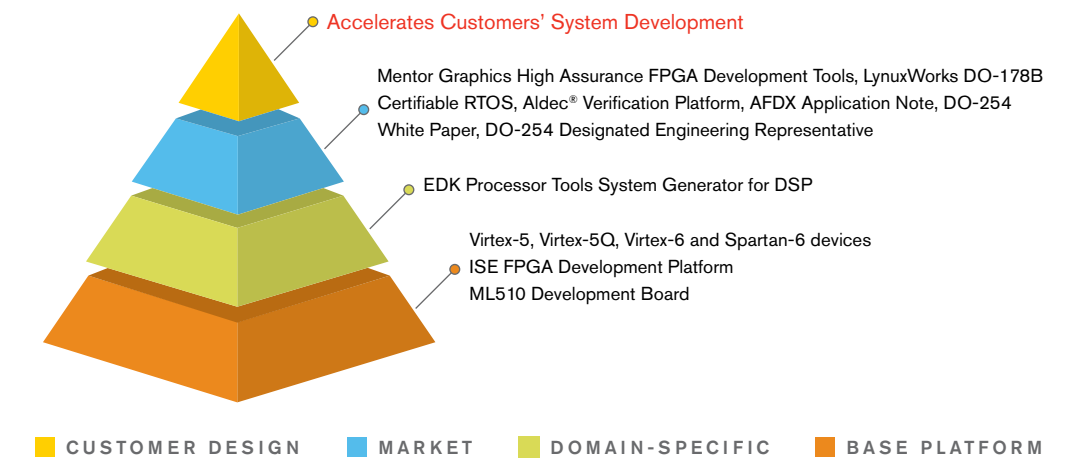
Accelerates Customers' System Development

Mentor Graphics High Assurance FPGA Development Tools, LynuxWorks DO-178B Certifiable RTOS, Aldec® Verification Platform, AFDX Application Note, DO-254 White Paper, DO-254 Designated Engineering Representative

EDK Processor Tools System Generator for DSP

Virtex-5, Virtex-5Q, Virtex-6 and Spartan-6 devices
ISE FPGA Development Platform
ML510 Development Board

CUSTOMER DESIGN MARKET DOMAIN-SPECIFIC BASE PLATFORM